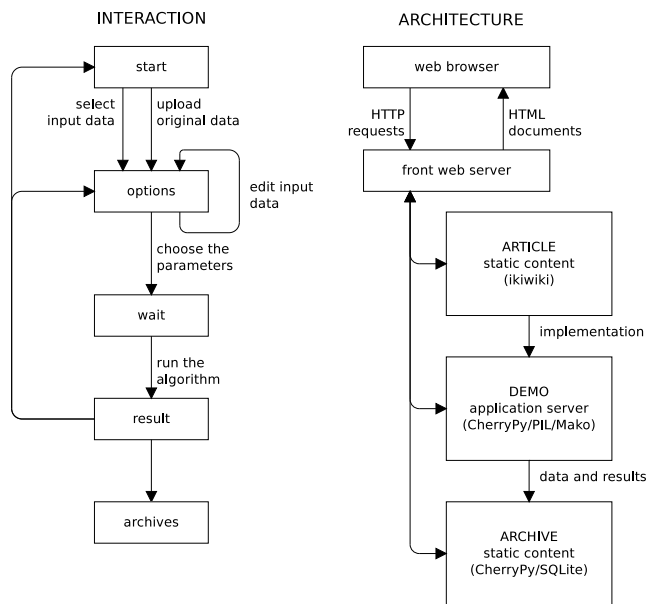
INTERACTION

start

select input data

upload original data

options

edit input data

choose the parameters

wait

run the algorithm

result

archives

ARCHITECTURE

web browser

HTTP requests

HTML documents

front web server

ARTICLE
static content
(ikiwiki)

implementation

DEMO
application server
(CherryPy/PIL/Mako)

data and results

ARCHIVE
static content
(CherryPy/SQLite)